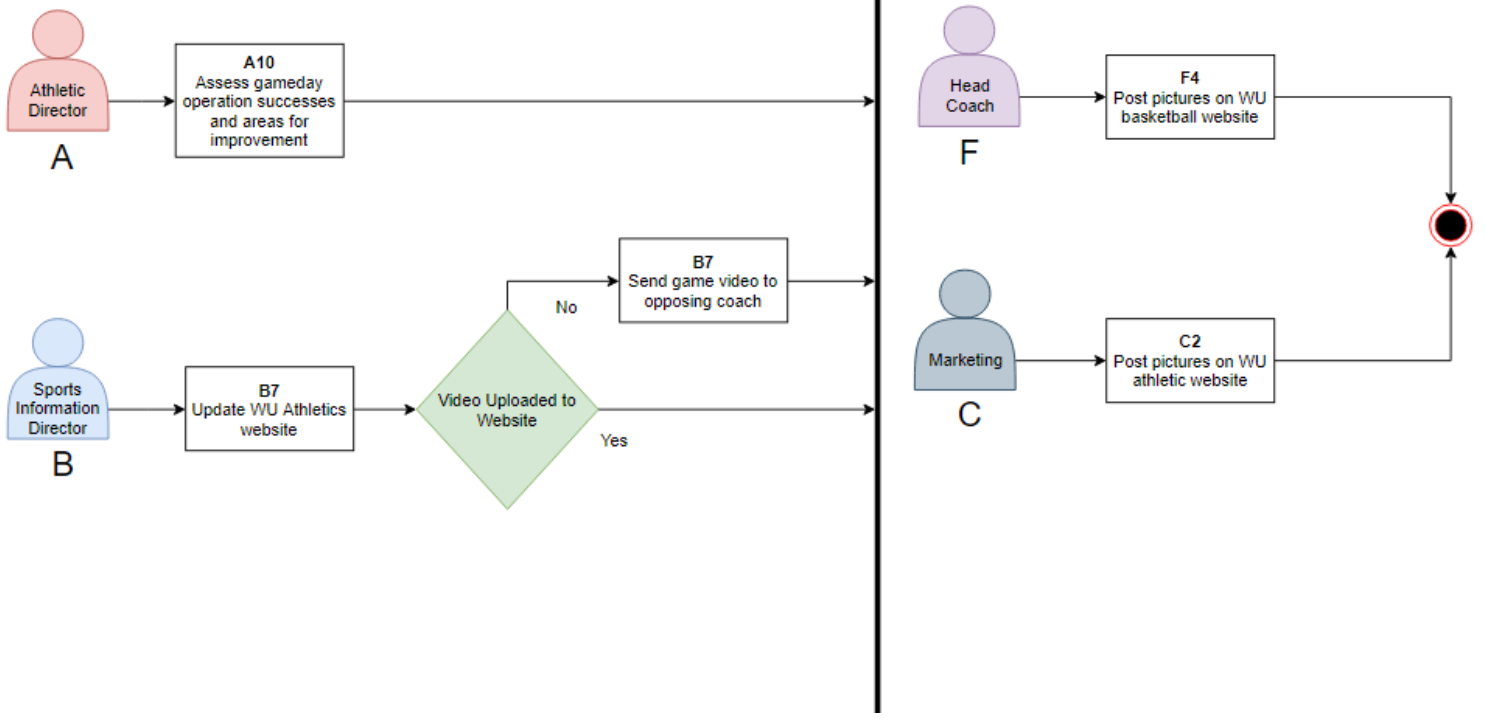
Athletic Director

A

**A10**
Assess gameday operation successes and areas for improvement

Sports Information Director

B

**B7**
Update WU Athletics website

Video Uploaded to Website

No

Yes

**B7**
Send game video to opposing coach

Head Coach

F

**F4**
Post pictures on WU basketball website

Marketing

C

**C2**
Post pictures on WU athletic website